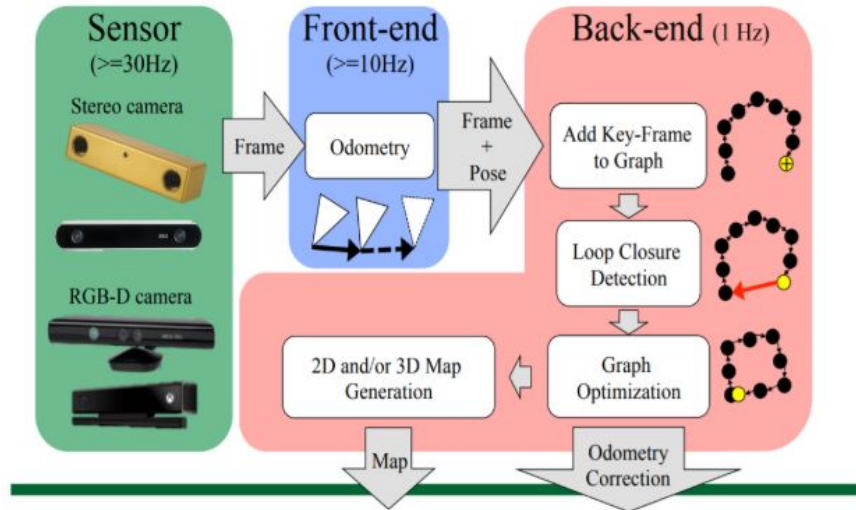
Sensor
(>=30Hz)

Stereo camera

RGB-D camera

Frame

Front-end
(>=10Hz)

Odometry

Frame
+
Pose

Back-end (1 Hz)

Add Key-Frame to Graph

Loop Closure Detection

Graph Optimization

2D and/or 3D Map Generation

Map

Odometry Correction